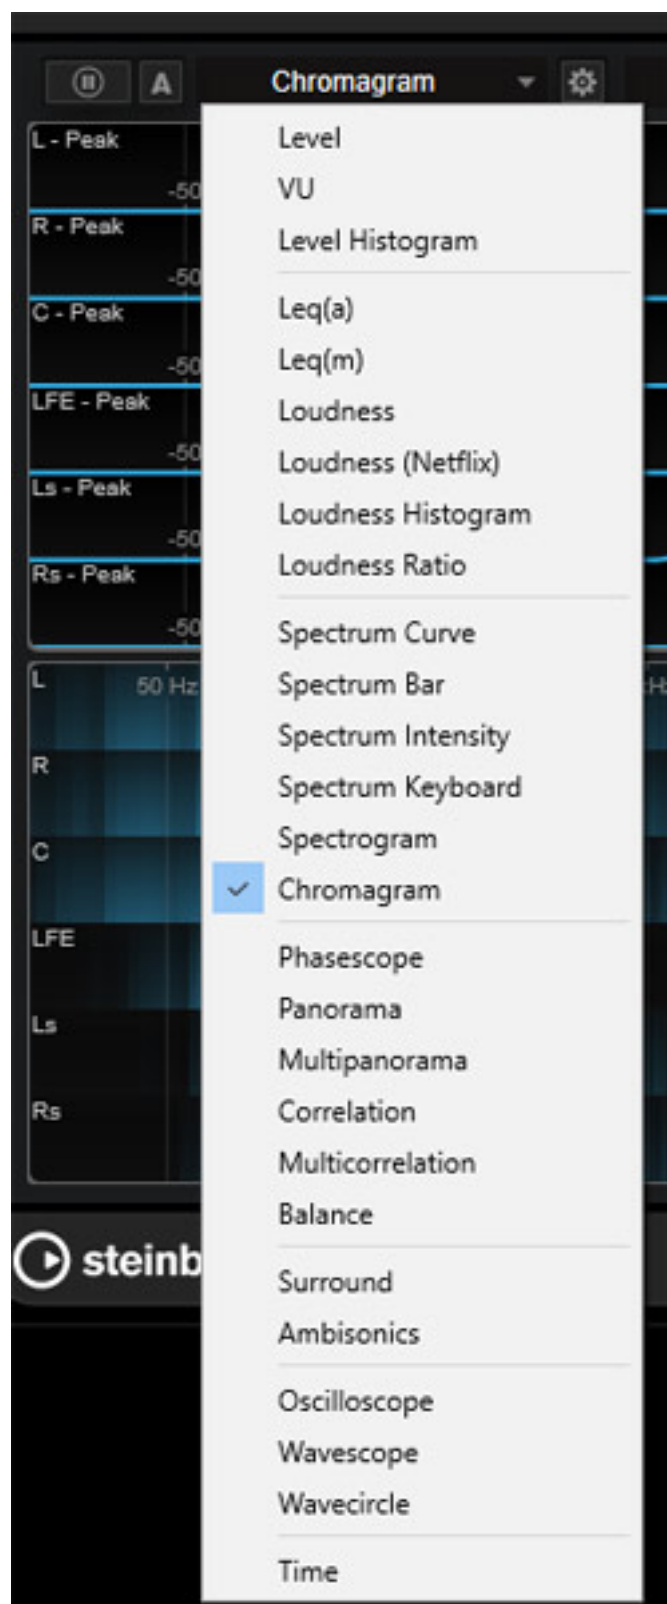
A Chromagram

L - Peak
-50
R - Peak
-50
C - Peak
-50
LFE - Peak
-50
Ls - Peak
-50
Rs - Peak
-50

L 50 Hz
R
C
LFE
Ls
Rs

steinb

Level
VU
Level Histogram

Leq(a)
Leq(m)
Loudness
Loudness (Netflix)
Loudness Histogram
Loudness Ratio

Spectrum Curve
Spectrum Bar
Spectrum Intensity
Spectrum Keyboard
Spectrogram
✓ Chromagram

Phasescope
Panorama
Multipanorama
Correlation
Multicorrelation
Balance

Surround
Ambisonics

Oscilloscope
Wavescope
Wavecircle

Time